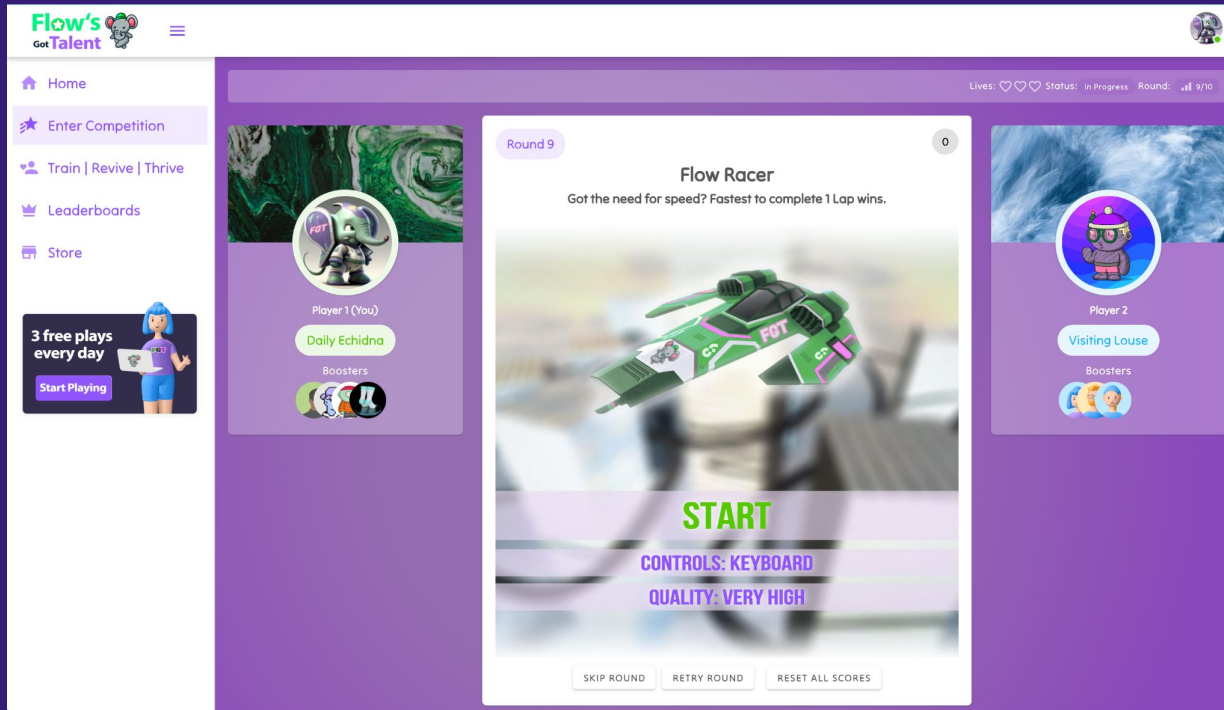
Flow's Got Talent

Home

Enter Competition

Train | Revive | Thrive

Leaderboards

Store

3 free plays every day

Start Playing

Lives: Status: In Progress Round: 9/10

Player 1 (You)

Daily Echidna

Boosters

Round 9

0

Flow Racer

Got the need for speed? Fastest to complete 1 Lap wins.

FGT

START

CONTROLS: KEYBOARD

QUALITY: VERY HIGH

SKIP ROUND

RETRY ROUND

RESET ALL SCORES

Player 2

Visiting Louse

Boosters